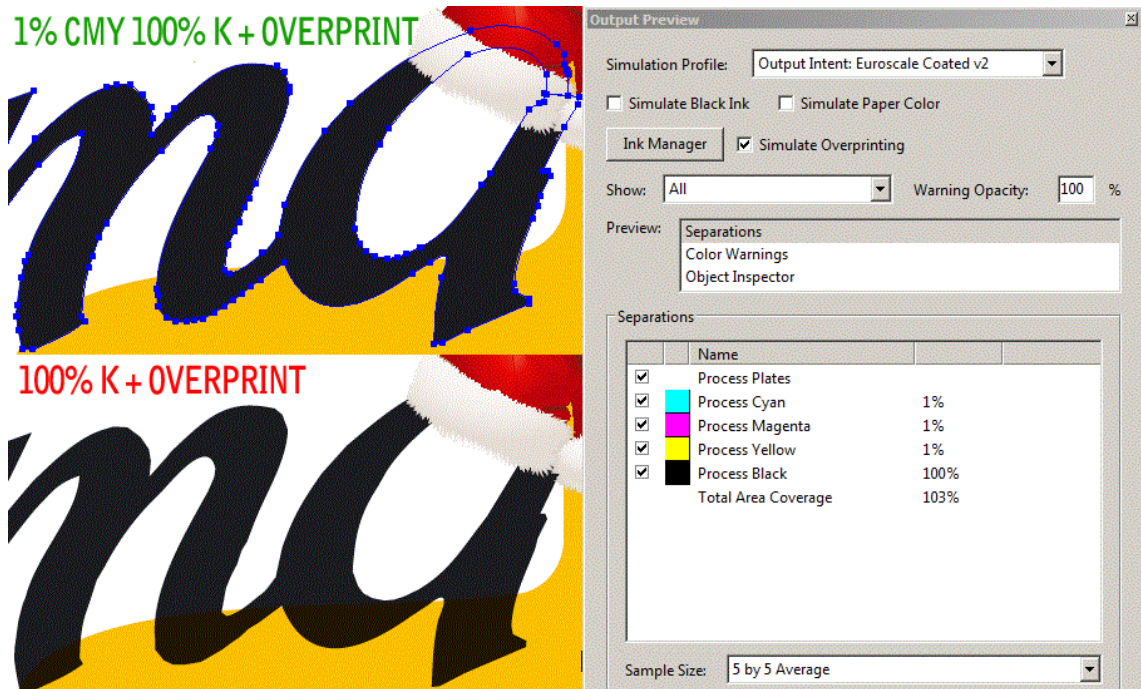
1% CMY 100% K + OVERPRINT

100% K + OVERPRINT

Output Preview

Simulation Profile: Output Intent: Euroscale Coated v2

Simulate Black Ink
Simulate Paper Color

Ink Manager
Simulate Overprinting

Show: All
Warning Opacity: 100 %

Preview: Separations
Color Warnings
Object Inspector

Separations

| Name | |
|---|---|
| Process Plates | |
| Process Cyan | 1% |
| Process Magenta | 1% |
| Process Yellow | 1% |
| Process Black | 100% |
| Total Area Coverage | 103% |

Sample Size: 5 by 5 Average